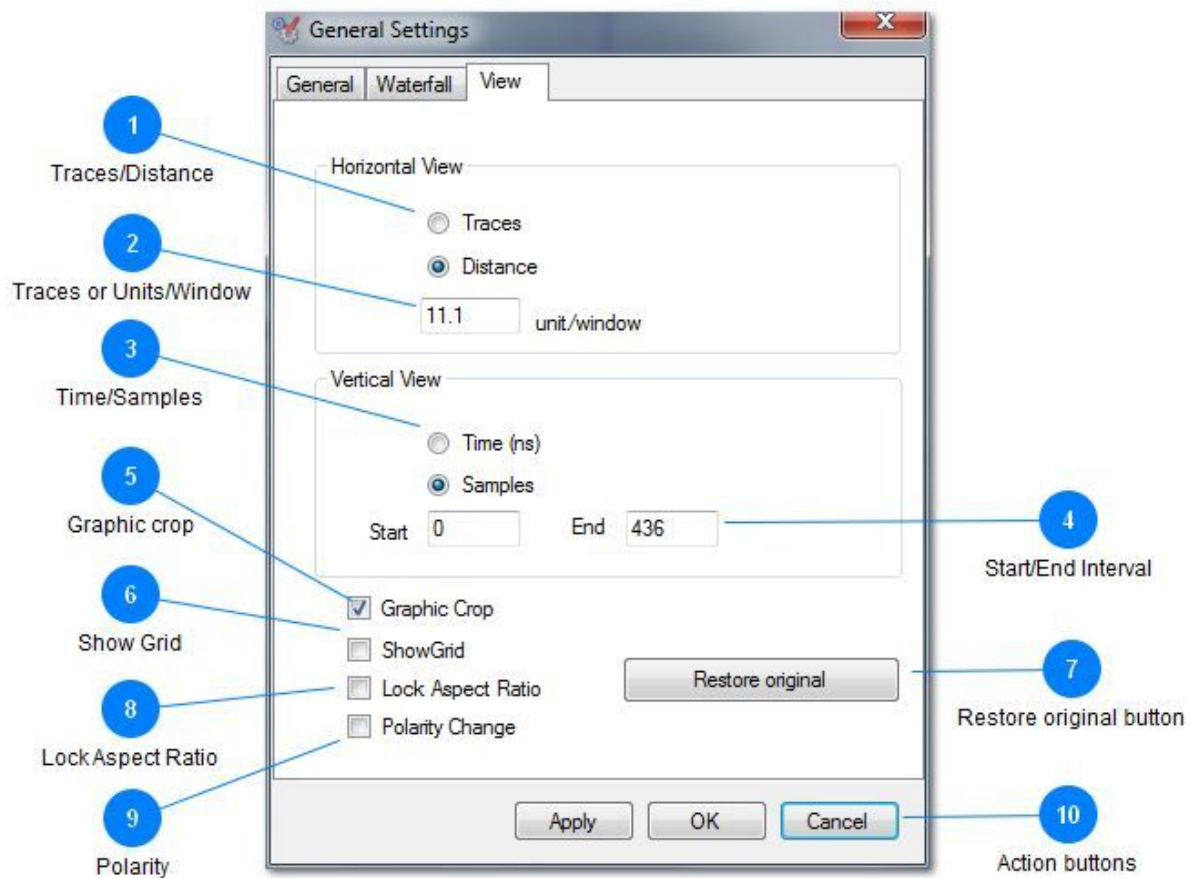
General Settings

General | Waterfall | View

1
Traces/Distance

Horizontal View

Traces

Distance

2
Traces or Units/Window

11.1 unit/window

3
Time/Samples

Vertical View

Time (ns)

Samples

5
Graphic crop

Start 0 End 436

4
Start/End Interval

Graphic Crop

6
Show Grid

ShowGrid

Lock Aspect Ratio

Restore original

7
Restore original button

8
Lock Aspect Ratio

Polarity Change

9
Polarity

Apply OK Cancel

10
Action buttons